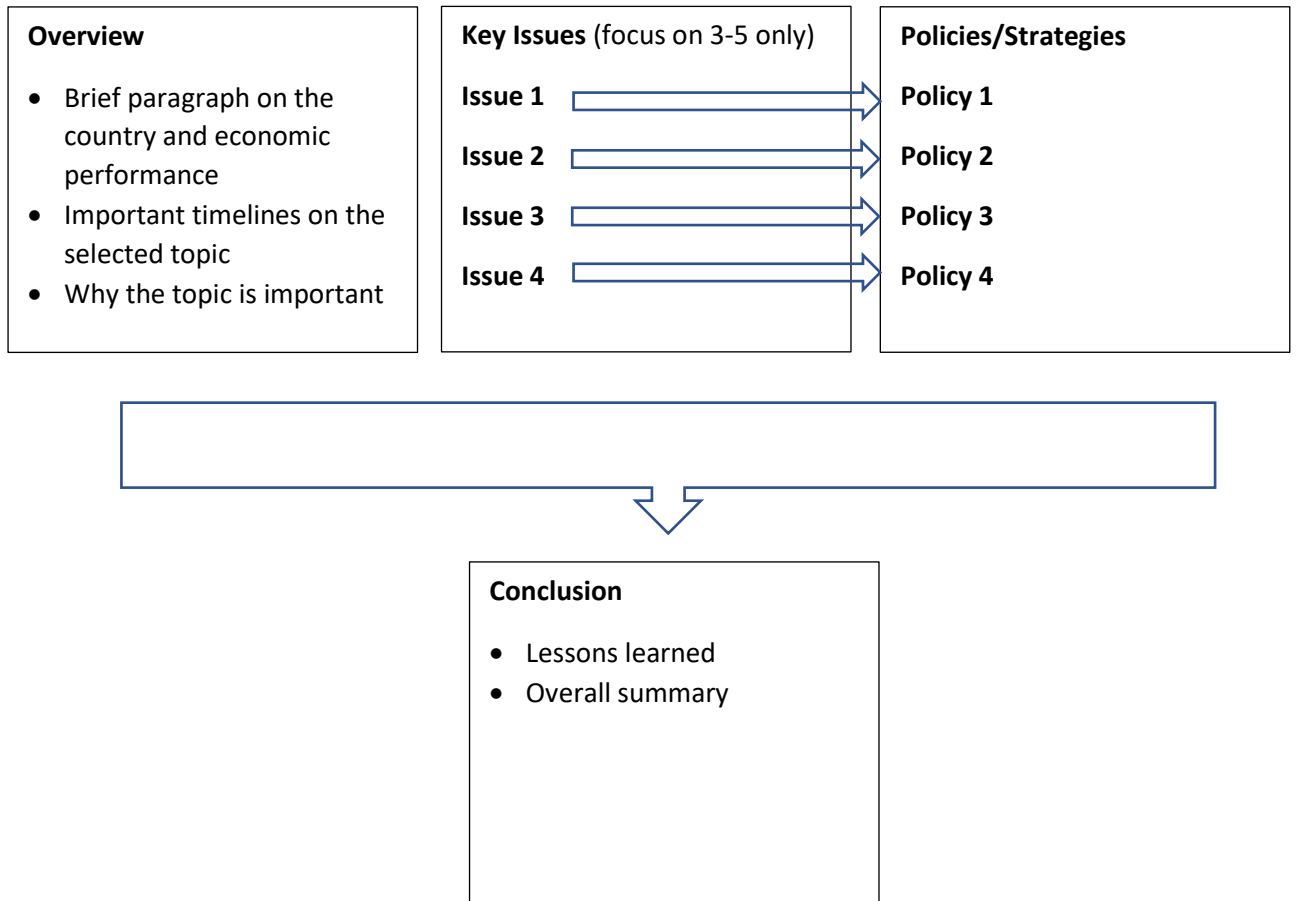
**Overview**

- Brief paragraph on the country and economic performance
- Important timelines on the selected topic
- Why the topic is important

**Key Issues** (focus on 3-5 only)

**Issue 1**

**Issue 2**

**Issue 3**

**Issue 4**

**Policies/Strategies**

**Policy 1**

**Policy 2**

**Policy 3**

**Policy 4**

**Conclusion**

- Lessons learned
- Overall summary